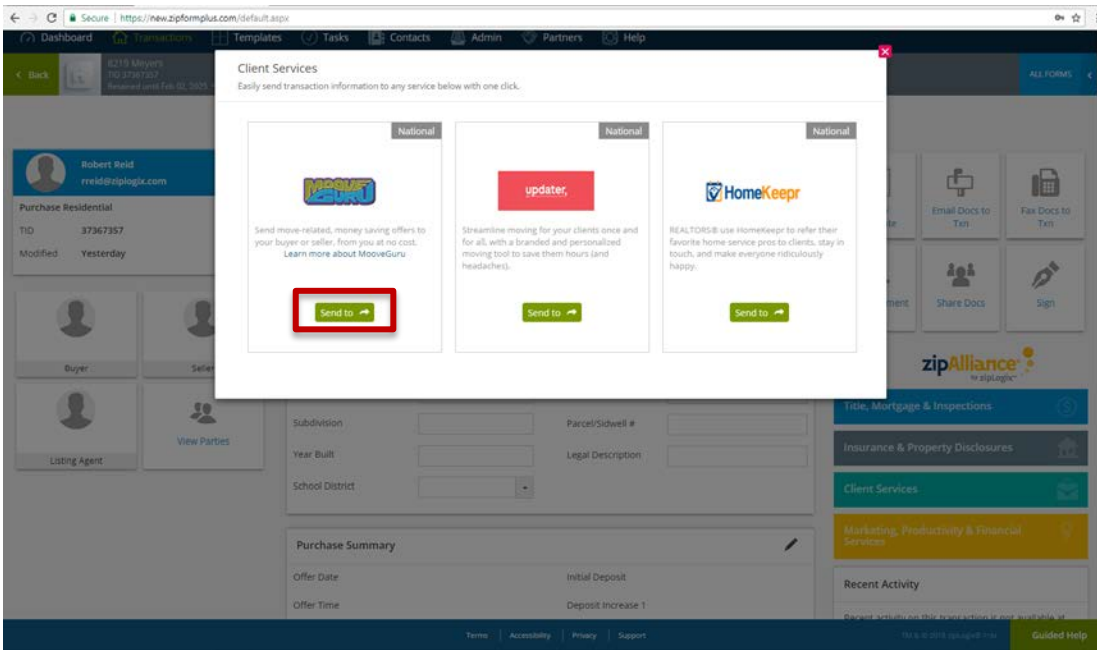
Secure | https://new.zipformplus.com/default.aspx

Dashboard | Transactions | Templates | Tasks | Contacts | Admin | Partners | Help

< Back | 6215 Meyers | TID 37367357 | Retained until Feb 02, 2025

ALL FORMS

Robert Reid
rreid@ziplogix.com

Purchase Residential
TID 37367357
Modified Yesterday

Buyer | Seller
Listing Agent | View Parties

Client Services
Easily send transaction information to any service below with one click.

National
MooveGuru
Send move-related, money saving offers to your buyer or seller, from you at no cost.
Learn more about MooveGuru
Send to

National
updater.
Streamline moving for your clients once and for all, with a branded and personalized moving tool to save them hours (and headaches).
Send to

National
HomeKeepr
REALTORS® use HomeKeepr to refer their favorite home service pros to clients, stay in touch, and make everyone ridiculously happy.
Send to

Email Docs to Txn | Fax Docs to Txn
Share Docs | Sign

zipAlliance by zipLogix

Title, Mortgage & Inspections
Insurance & Property Disclosures
Client Services
Marketing, Productivity & Financial Services

Subdivision | Parcel/Sidwell #
Year Built | Legal Description
School District

Purchase Summary
Offer Date | Initial Deposit
Offer Time | Deposit Increase 1

Recent Activity
Recent activity on this transaction is not available at

Terms | Accessibility | Privacy | Support
Guided Help